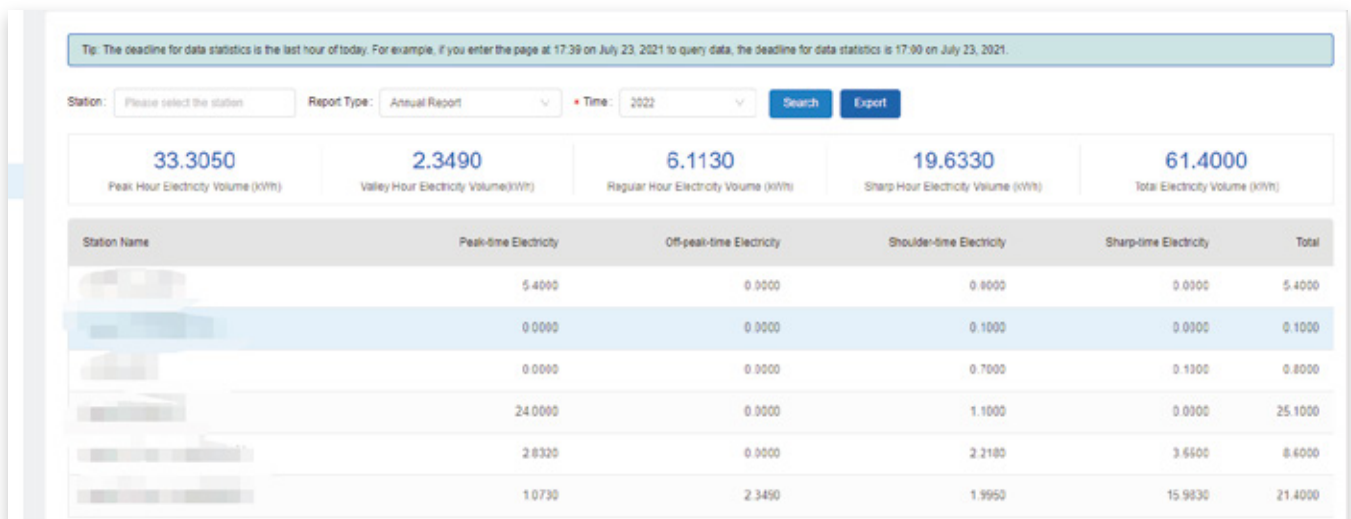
Tip: The deadline for data statistics is the last hour of today. For example, if you enter the page at 17:39 on July 23, 2021 to query data, the deadline for data statistics is 17:00 on July 23, 2021.

Station : Please select the station Report Type : Annual Report * Time : 2022 Search Export

33.3050
Peak Hour Electricity Volume (kWh)

2.3490
Valley Hour Electricity Volume(kWh)

6.1130
Regular Hour Electricity Volume (kWh)

19.6330
Sharp Hour Electricity Volume (kWh)

61.4000
Total Electricity Volume (kWh)

| Station Name | Peak-time Electricity | Off-peak-time Electricity | Shoulder-time Electricity | Sharp-time Electricity | Total |
|---|---|---|---|---|---|
| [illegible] | 5.4000 | 0.0000 | 0.0000 | 0.0000 | 5.4000 |
| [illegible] | 0.0000 | 0.0000 | 0.1000 | 0.0000 | 0.1000 |
| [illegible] | 0.0000 | 0.0000 | 0.7000 | 0.1000 | 0.8000 |
| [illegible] | 24.0000 | 0.0000 | 1.1000 | 0.0000 | 25.1000 |
| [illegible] | 2.8320 | 0.0000 | 2.2180 | 3.5500 | 8.6000 |
| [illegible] | 1.0730 | 2.3490 | 1.9950 | 15.9830 | 21.4000 |